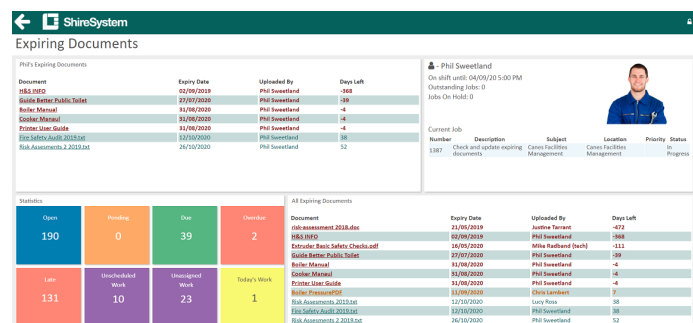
ShireSystem

Expiring Documents

Phil's Expiring Documents

| Document | Expiry Date | Uploaded By | Days Left |
|---|---|---|---|
| H&S INFO | 02/09/2019 | Phil Sweetland | -368 |
| Guide Better Public Toilet | 27/07/2020 | Phil Sweetland | -39 |
| Boiler Manual | 31/08/2020 | Phil Sweetland | -4 |
| Cooker Manual | 31/08/2020 | Phil Sweetland | -4 |
| Printer User Guide | 31/08/2020 | Phil Sweetland | -4 |
| Fire Safety Audit 2019.txt | 12/10/2020 | Phil Sweetland | 38 |
| Risk Assessments 2 2019.txt | 26/10/2020 | Phil Sweetland | 52 |

- Phil Sweetland
On shift until: 04/09/20 5:00 PM
Outstanding Jobs: 0
Jobs On Hold: 0

Current Job

| Number | Description | Subject | Location | Priority | Status |
|---|---|---|---|---|---|
| 1387 | Check and update expiring documents | Canes Facilities Management | Canes Facilities Management | | In Progress |

Statistics

Open
190

Pending
0

Due
39

Overdue
2

Late
131

Unscheduled Work
10

Unassigned Work
23

Today's Work
1

All Expiring Documents

| Document | Expiry Date | Uploaded By | Days Left |
|---|---|---|---|
| risk-assessment 2018.doc | 21/05/2019 | Justine Tarrant | -472 |
| H&S INFO | 02/09/2019 | Phil Sweetland | -368 |
| Extruder Basic Safety Checks.pdf | 16/05/2020 | Mike Radband (tech) | -111 |
| Guide Better Public Toilet | 27/07/2020 | Phil Sweetland | -39 |
| Boiler Manual | 31/08/2020 | Phil Sweetland | -4 |
| Cooker Manual | 31/08/2020 | Phil Sweetland | -4 |
| Printer User Guide | 31/08/2020 | Phil Sweetland | -4 |
| Boiler PressurePDF | 11/09/2020 | Chris Lambert | 7 |
| Risk Assessments 2019.txt | 12/10/2020 | Lucy Ross | 38 |
| Fire Safety Audit 2019.txt | 12/10/2020 | Phil Sweetland | 38 |
| Risk Assessments 2 2019.txt | 26/10/2020 | Phil Sweetland | 52 |